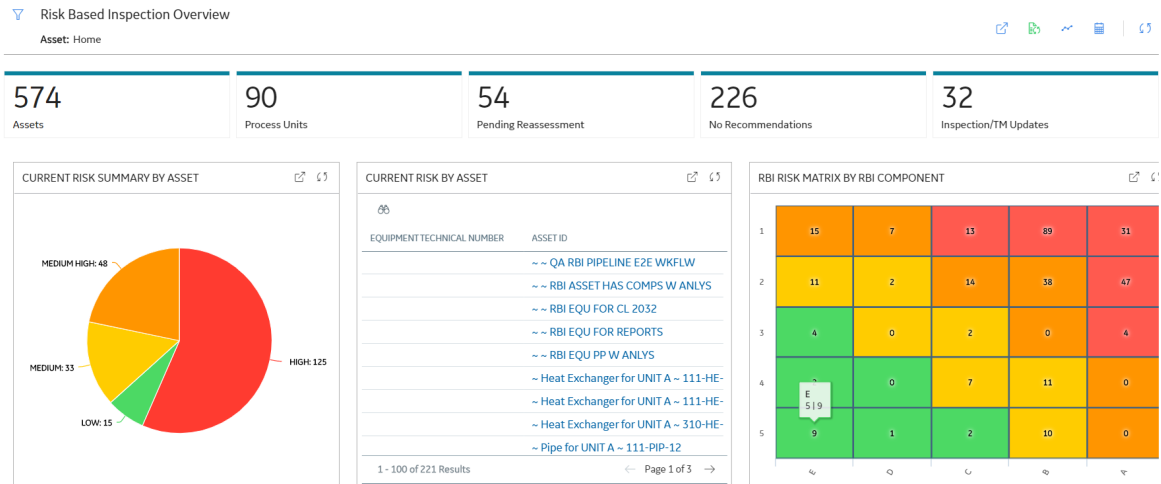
Risk Based Inspection Overview

Asset: Home

574
Assets

90
Process Units

54
Pending Reassessment

226
No Recommendations

32
Inspection/TM Updates

CURRENT RISK SUMMARY BY ASSET

MEDIUM HIGH: 48
MEDIUM: 33
LOW: 15
HIGH: 125

CURRENT RISK BY ASSET

| EQUIPMENT TECHNICAL NUMBER | ASSET ID |
|---|---|
| | ~ ~ QA RBI PIPELINE E2E WKFLW |
| | ~ ~ RBI ASSET HAS COMPS W ANLYS |
| | ~ ~ RBI EQU FOR CL 2032 |
| | ~ ~ RBI EQU FOR REPORTS |
| | ~ ~ RBI EQU PP W ANLYS |
| | ~ Heat Exchanger for UNIT A ~ 111-HE- |
| | ~ Heat Exchanger for UNIT A ~ 111-HE- |
| | ~ Heat Exchanger for UNIT A ~ 310-HE- |
| | ~ Pipe for UNIT A ~ 111-PIP-12 |

1 - 100 of 221 Results
Page 1 of 3

RBI RISK MATRIX BY RBI COMPONENT

| | E | D | C | B | A |
|---|---|---|---|---|---|
| 1 | 15 | 7 | 13 | 89 | 31 |
| 2 | 11 | 2 | 14 | 38 | 47 |
| 3 | 4 | 0 | 2 | 0 | 4 |
| 4 | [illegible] | 0 | 7 | 11 | 0 |
| 5 | 9 | 1 | 2 | 10 | 0 |

E
5 | 9